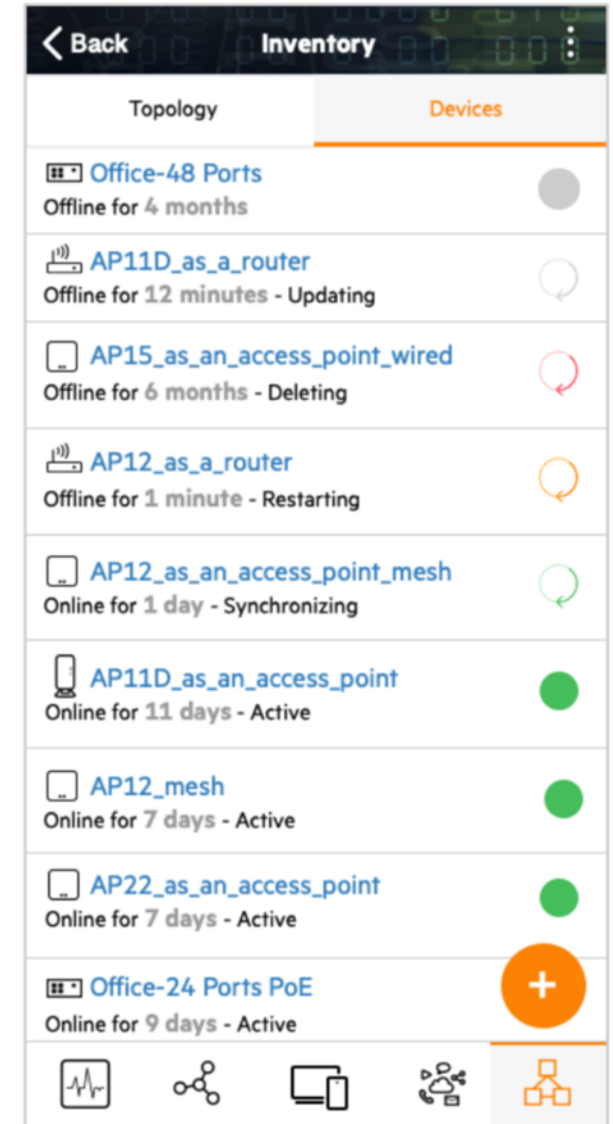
Back
Inventory

Topology
Devices

Office-48 Ports
Offline for 4 months

AP11D_as_a_router
Offline for 12 minutes - Updating

AP15_as_an_access_point_wired
Offline for 6 months - Deleting

AP12_as_a_router
Offline for 1 minute - Restarting

AP12_as_an_access_point_mesh
Online for 1 day - Synchronizing

AP11D_as_an_access_point
Online for 11 days - Active

AP12_mesh
Online for 7 days - Active

AP22_as_an_access_point
Online for 7 days - Active

Office-24 Ports PoE
Online for 9 days - Active

+